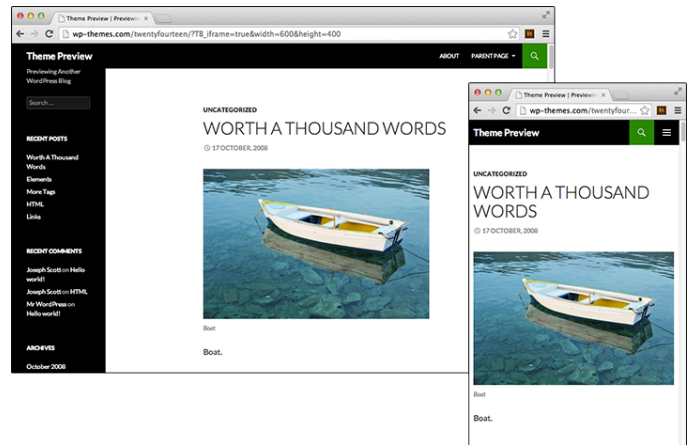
Theme Preview | Preview

wp-themes.com/twentyfourteen/?TB_iframe=true&width=600&height=400

Theme Preview

Previewing Another WordPress Blog

Search ...

RECENT POSTS

Worth A Thousand Words

Elements

More Tags

HTML

Links

RECENT COMMENTS

Joseph Scott on Hello world!

Joseph Scott on HTML

Mr WordPress on Hello world!

ARCHIVES

October 2008

ABOUT

PARENT PAGE

UNCATEGORIZED

WORTH A THOUSAND WORDS

17 OCTOBER, 2008

Boat

Boat.

Theme Preview | Preview

wp-themes.com/twentyfour...

Theme Preview

UNCATEGORIZED

WORTH A THOUSAND WORDS

17 OCTOBER, 2008

Boat

Boat.